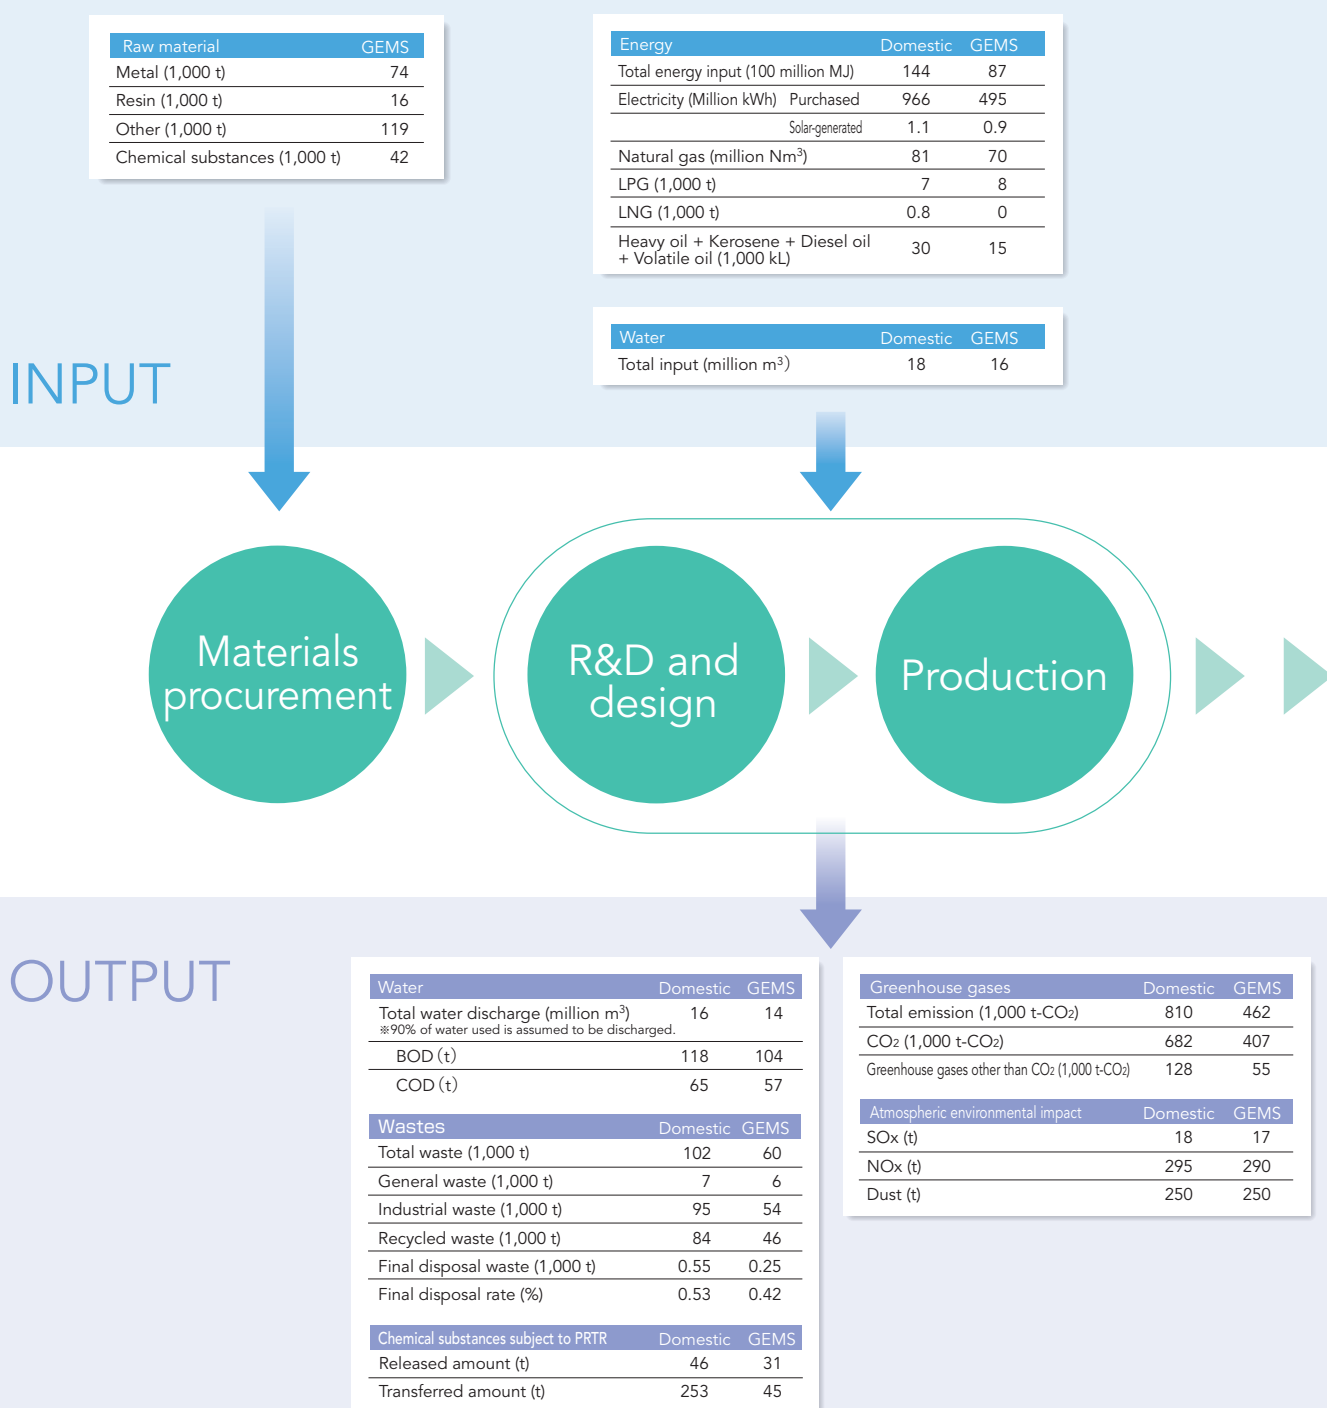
| Raw material | GEMS |
|---|---|
| Metal (1,000 t) | 74 |
| Resin (1,000 t) | 16 |
| Other (1,000 t) | 119 |
| Chemical substances (1,000 t) | 42 |

| Energy | | Domestic | GEMS |
|---|---|---|---|
| Total energy input (100 million MJ) | | 144 | 87 |
| Electricity (Million kWh) | Purchased | 966 | 495 |
| | Solar-generated | 1.1 | 0.9 |
| Natural gas (million Nm$^3$) | | 81 | 70 |
| LPG (1,000 t) | | 7 | 8 |
| LNG (1,000 t) | | 0.8 | 0 |
| Heavy oil + Kerosene + Diesel oil + Volatile oil (1,000 kL) | | 30 | 15 |

| Water | Domestic | GEMS |
|---|---|---|
| Total input (million m$^3$) | 18 | 16 |

INPUT

Materials procurement

R&D and design

Production

OUTPUT

| Water | Domestic | GEMS |
|---|---|---|
| Total water discharge (million m$^3$) ※90% of water used is assumed to be discharged. | 16 | 14 |
| BOD (t) | 118 | 104 |
| COD (t) | 65 | 57 |

| Wastes | Domestic | GEMS |
|---|---|---|
| Total waste (1,000 t) | 102 | 60 |
| General waste (1,000 t) | 7 | 6 |
| Industrial waste (1,000 t) | 95 | 54 |
| Recycled waste (1,000 t) | 84 | 46 |
| Final disposal waste (1,000 t) | 0.55 | 0.25 |
| Final disposal rate (%) | 0.53 | 0.42 |

| Chemical substances subject to PRTR | Domestic | GEMS |
|---|---|---|
| Released amount (t) | 46 | 31 |
| Transferred amount (t) | 253 | 45 |

| Greenhouse gases | Domestic | GEMS |
|---|---|---|
| Total emission (1,000 t-$CO_2$) | 810 | 462 |
| $CO_2$ (1,000 t-$CO_2$) | 682 | 407 |
| Greenhouse gases other than $CO_2$ (1,000 t-$CO_2$) | 128 | 55 |

| Atmospheric environmental impact | Domestic | GEMS |
|---|---|---|
| SOx (t) | 18 | 17 |
| NOx (t) | 295 | 290 |
| Dust (t) | 250 | 250 |